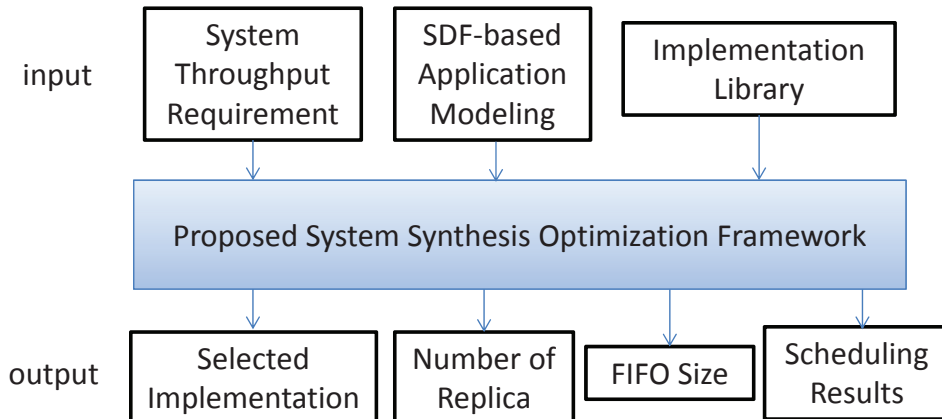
input

System Throughput Requirement

SDF-based Application Modeling

Implementation Library

Proposed System Synthesis Optimization Framework

output

Selected Implementation

Number of Replica

FIFO Size

Scheduling Results